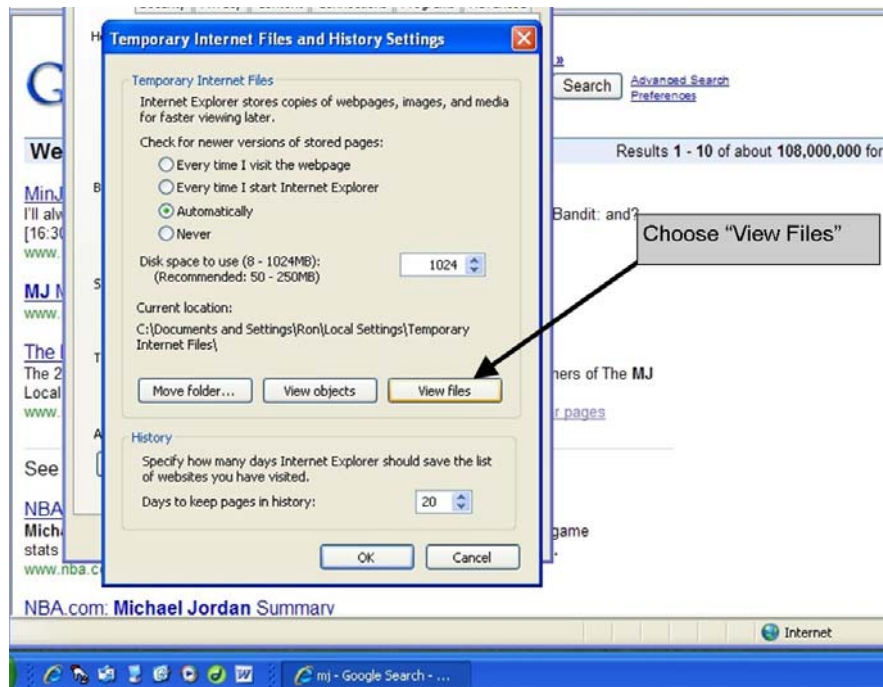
Temporary Internet Files and History Settings

Temporary Internet Files

Internet Explorer stores copies of webpages, images, and media for faster viewing later.

Check for newer versions of stored pages:

Every time I visit the webpage

Every time I start Internet Explorer

Automatically

Never

Disk space to use (8 - 1024MB): (Recommended: 50 - 250MB)

1024

Current location:

C:\Documents and Settings\Ron\Local Settings\Temporary Internet Files\

Move folder...

View objects

View files

History

Specify how many days Internet Explorer should save the list of websites you have visited.

Days to keep pages in history:

20

OK

Cancel

Choose "View Files"

G

Search

Advanced Search

Preferences

We

Results 1 - 10 of about 108,000,000 for

MinJ

I'll alw

[16:3

www.

Bandit: and?

MJ N

www.

The

The 2

Local

www.

hers of The MJ

r pages

See

NBA

Michi

stats

www.nba.c

game

NBA.com: Michael Jordan Summary

Internet

mj - Google Search - ...